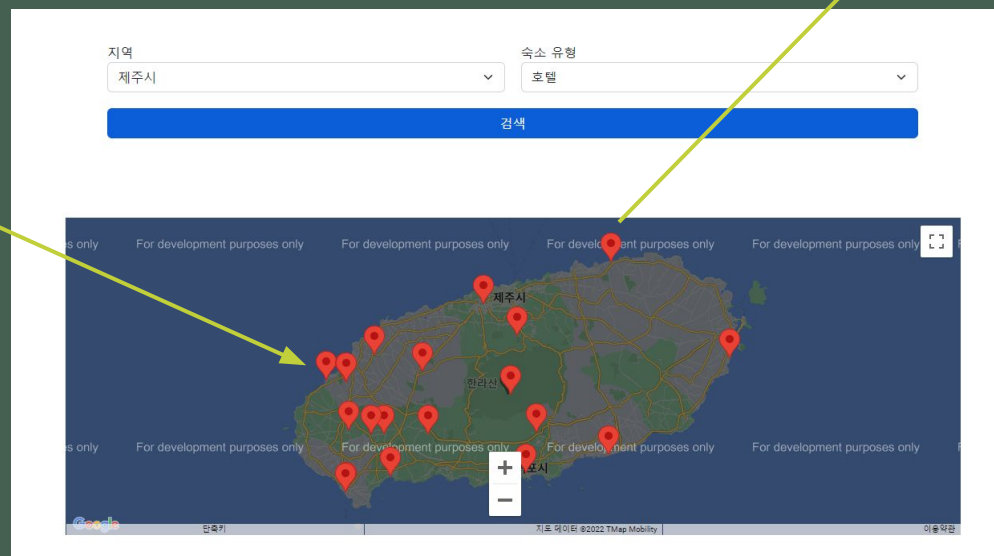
지역
제주시
숙소 유형
호텔
검색

s only For development purposes only For development purposes only For development purposes only For development purposes only F

제주시
한라산

s only For development purposes only For development purposes only For development purposes only For development purposes only F

+
−
포시

Google
단축키
지도 데이터 ©2022 TMap Mobility
이용약관